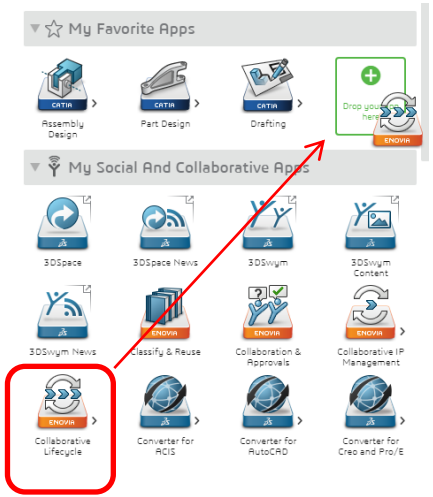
My Favorite Apps

CATIA
Assembly Design

CATIA
Part Design

CATIA
Drafting

Drop you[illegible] here

ENOVIA

My Social And Collaborative Apps

3DSpace

3DSpace News

3DSwym

3DSwym Content

3DSwym News

ENOVIA
Classify & Reuse

ENOVIA
Collaboration & Approvals

ENOVIA
Collaborative IP Management

ENOVIA
Collaborative Lifecycle

Converter for ACIS

Converter for AutoCAD

Converter for Creo and Pro/E